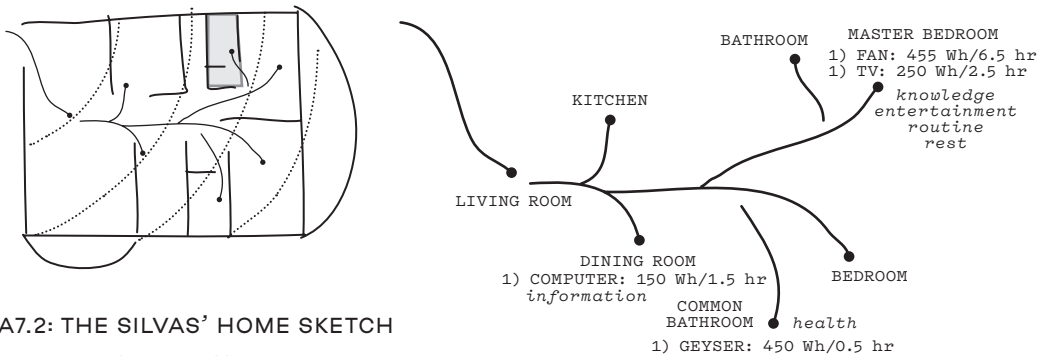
A7.2: THE SILVAS' HOME SKETCH

BATHROOM

MASTER BEDROOM
1) FAN: 455 Wh/6.5 hr
1) TV: 250 Wh/2.5 hr
*knowledge*
*entertainment*
*routine*
*rest*

KITCHEN

LIVING ROOM

DINING ROOM
1) COMPUTER: 150 Wh/1.5 hr
*information*

BEDROOM

COMMON BATHROOM
*health*
1) GEYSER: 450 Wh/0.5 hr